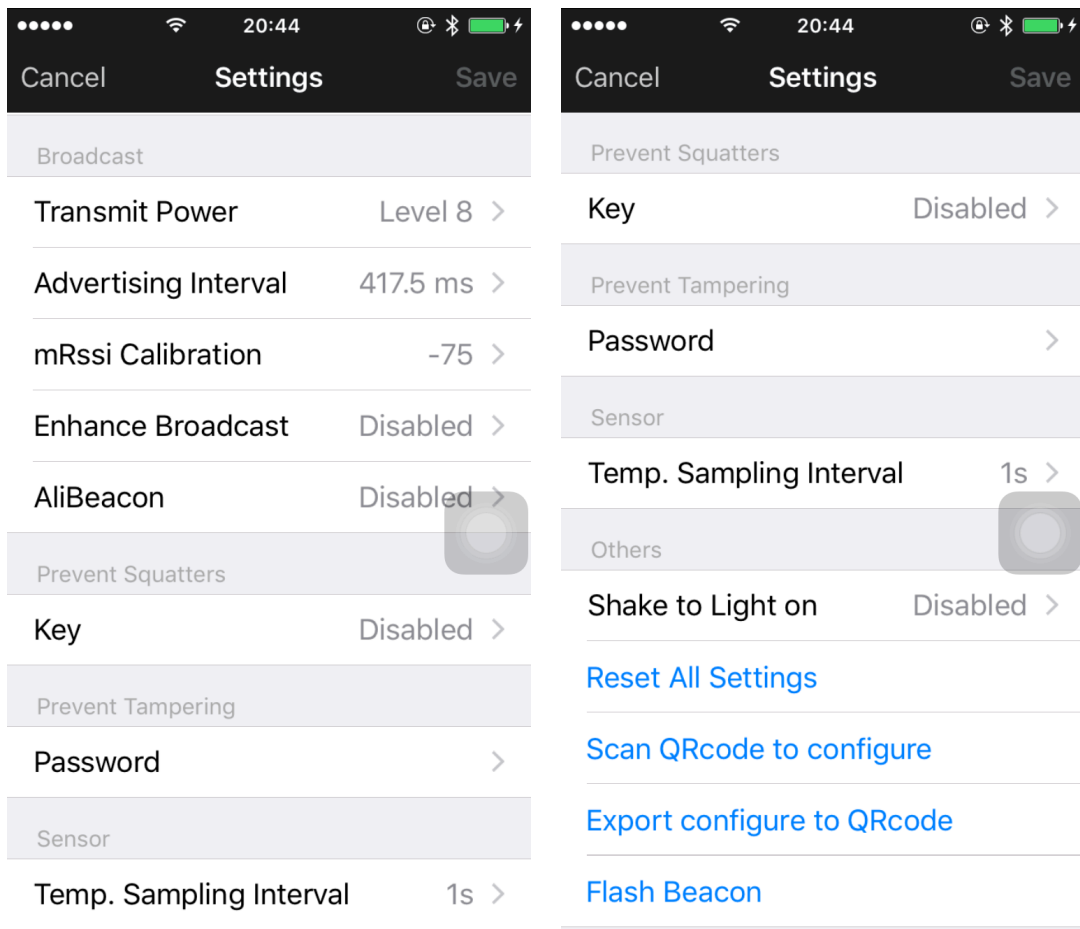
20:44

Cancel Settings Save

Broadcast

Transmit Power Level 8

Advertising Interval 417.5 ms

mRssi Calibration -75

Enhance Broadcast Disabled

AliBeacon Disabled

Prevent Squatters

Key Disabled

Prevent Tampering

Password

Sensor

Temp. Sampling Interval 1s

20:44

Cancel Settings Save

Prevent Squatters

Key Disabled

Prevent Tampering

Password

Sensor

Temp. Sampling Interval 1s

Others

Shake to Light on Disabled

Reset All Settings

Scan QRcode to configure

Export configure to QRcode

Flash Beacon